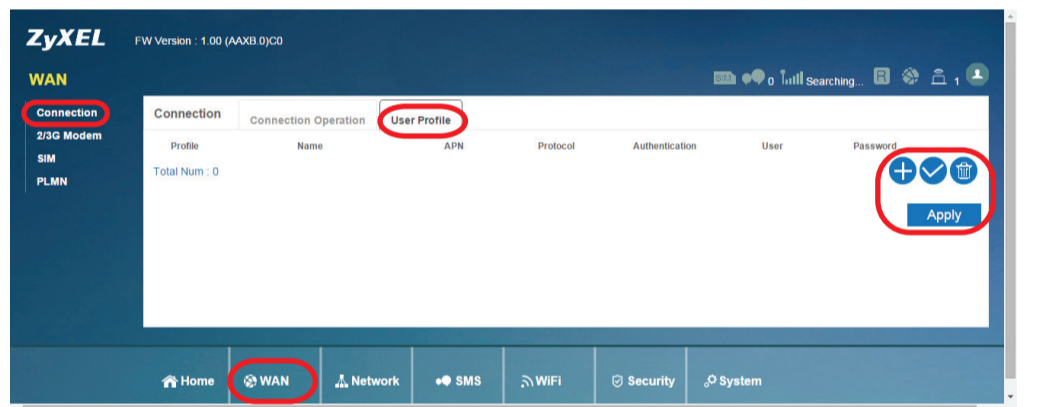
ZyXEL FW Version : 1.00 (AAXB.0)C0

WAN

SIM 0 Searching... R 1

Connection
2/3G Modem
SIM
PLMN

Connection | Connection Operation | User Profile

| Profile | Name | APN | Protocol | Authentication | User | Password |
|---|---|---|---|---|---|---|

Total Num : 0

Apply

Home | WAN | Network | SMS | WiFi | Security | System